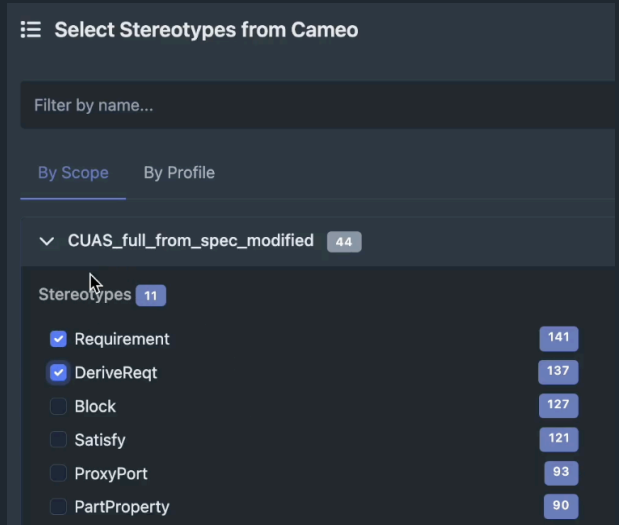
Select Stereotypes from Cameo

Filter by name...

By Scope By Profile

CUAS_full_from_spec_modified 44

Stereotypes 11

Requirement 141
DeriveReqt 137
Block 127
Satisfy 121
ProxyPort 93
PartProperty 90